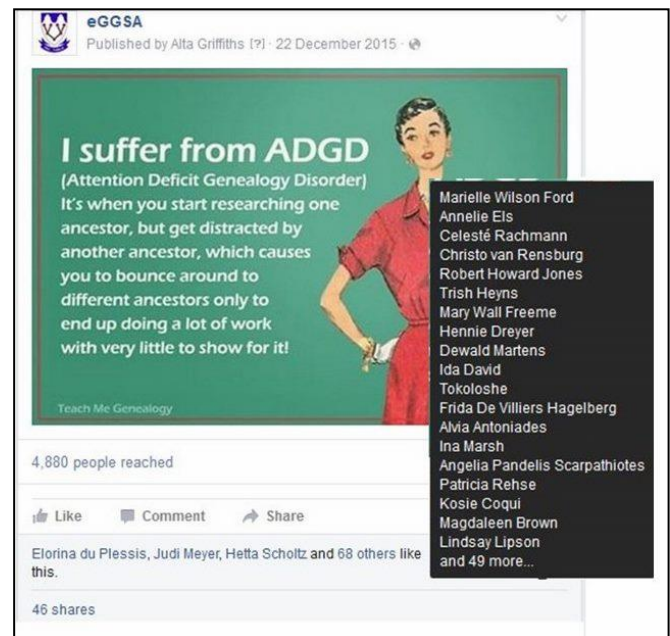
eGGSA
Published by Alta Griffiths [?] · 22 December 2015 ·

I suffer from ADGD
(Attention Deficit Genealogy Disorder)
It's when you start researching one ancestor, but get distracted by another ancestor, which causes you to bounce around to different ancestors only to end up doing a lot of work with very little to show for it!

Teach Me Genealogy

Marielle Wilson Ford
Annelie Els
Celesté Rachmann
Christo van Rensburg
Robert Howard Jones
Trish Heyns
Mary Wall Freeme
Hennie Dreyer
Dewald Martens
Ida David
Tokoloshe
Frida De Villiers Hagelberg
Alvia Antoniades
Ina Marsh
Angelia Pandelis Scarpathiotes
Patricia Rehse
Kosie Coqui
Magdaleen Brown
Lindsay Lipson
and 49 more...

4,880 people reached

Like Comment Share

Elorina du Plessis, Judi Meyer, Hetta Scholtz and 68 others like this.

46 shares